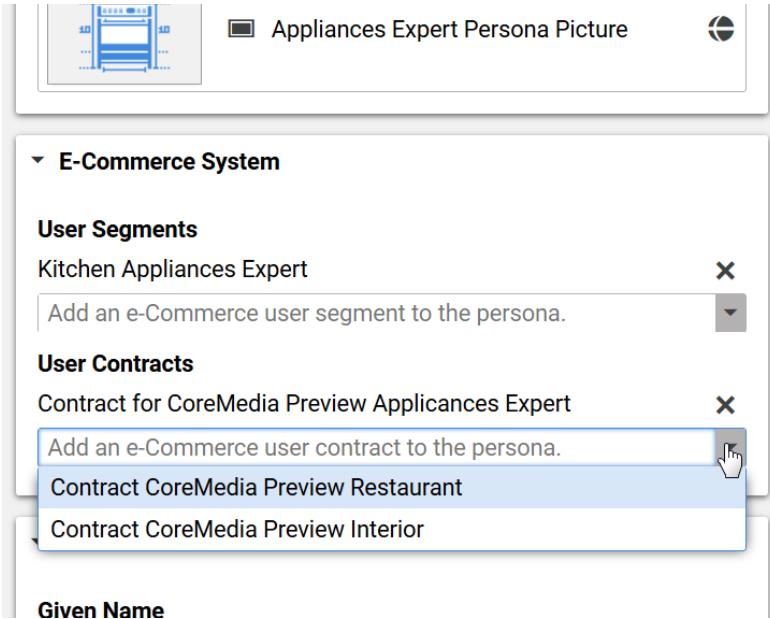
Appliances Expert Persona Picture

E-Commerce System

User Segments

Kitchen Appliances Expert

Add an e-Commerce user segment to the persona.

User Contracts

Contract for CoreMedia Preview Applicances Expert

Add an e-Commerce user contract to the persona.

Contract CoreMedia Preview Restaurant

Contract CoreMedia Preview Interior

Given Name